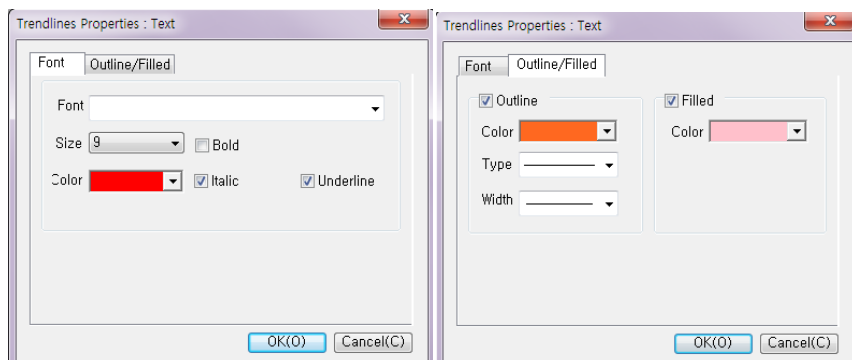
Trendlines Properties : Text

Font | Outline/Filled

Font

Size 9

Bold

Color

Italic

Underline

OK(O) Cancel(C)

Trendlines Properties : Text

Font | Outline/Filled

Outline

Color

Type

Width

Filled

Color

OK(O) Cancel(C)